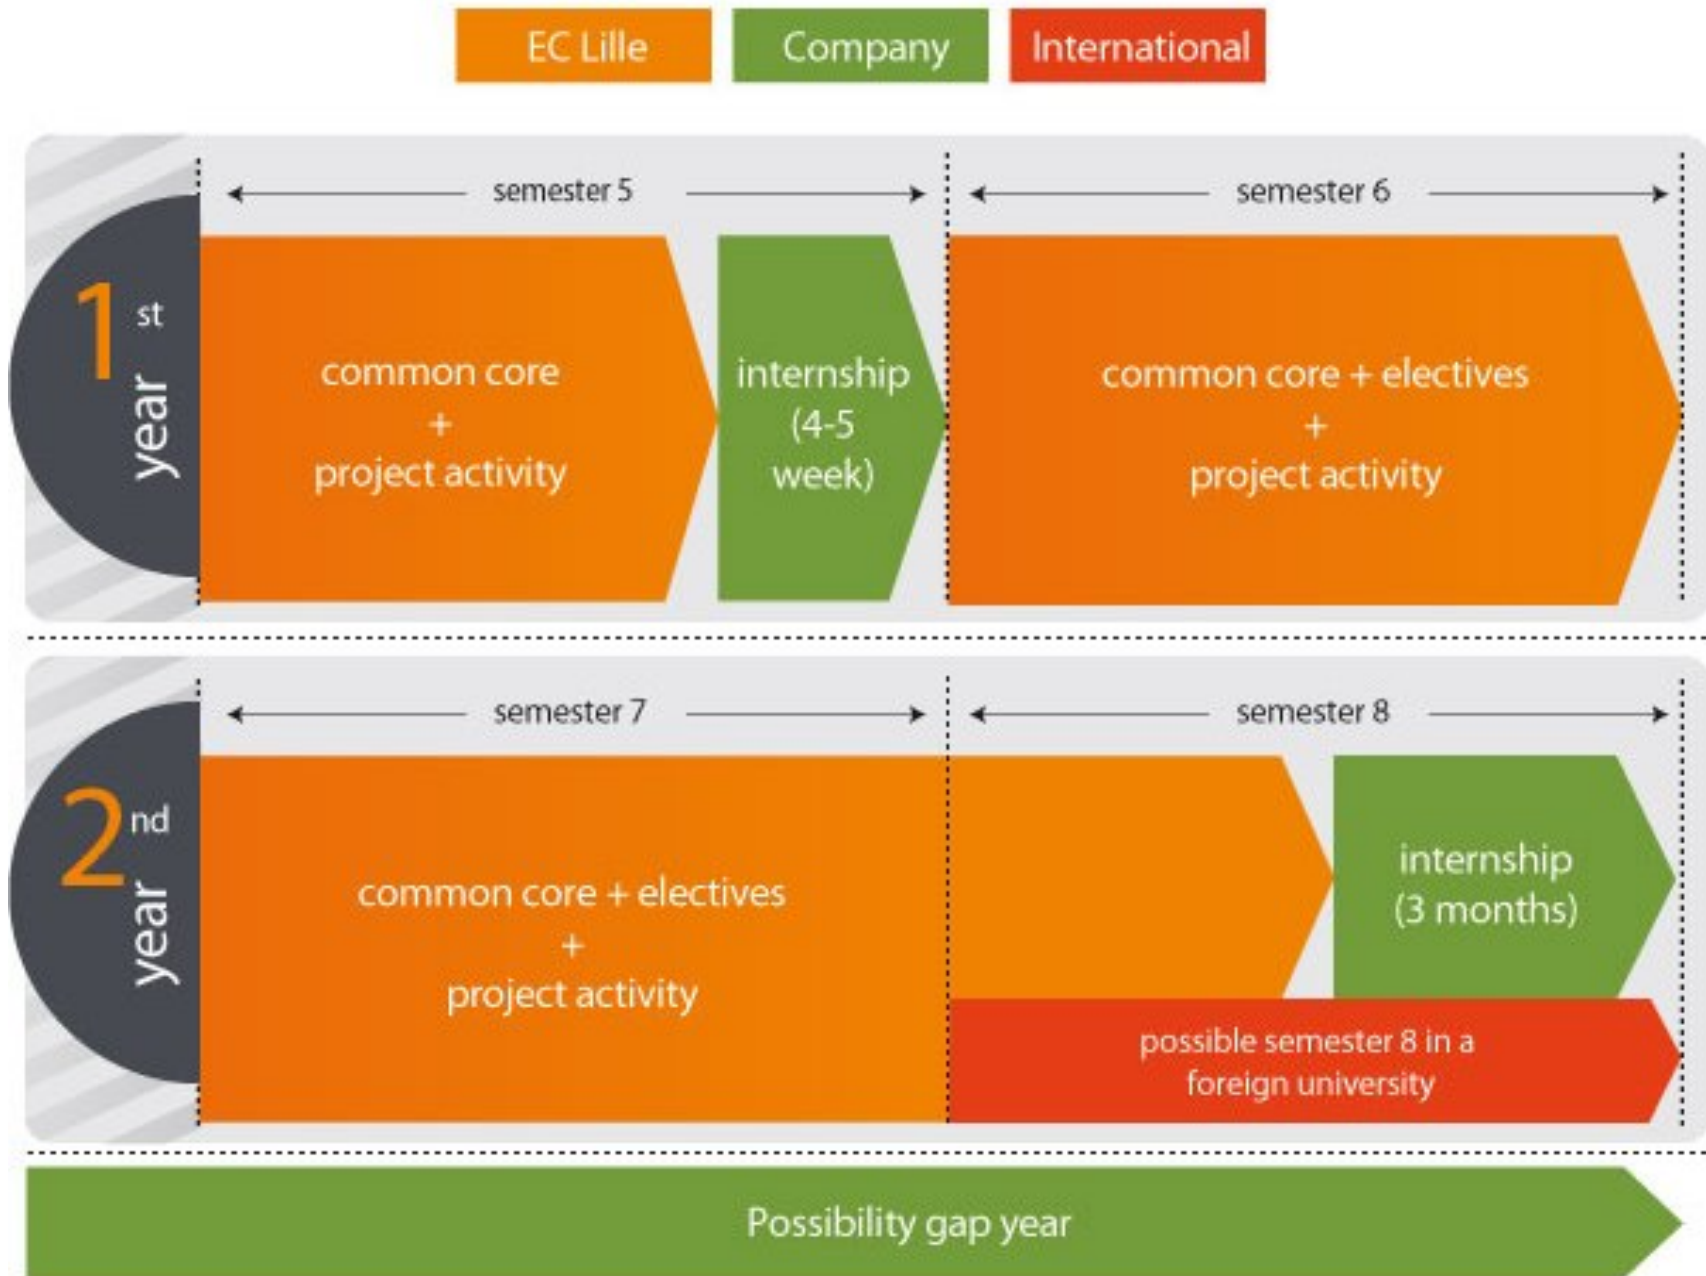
EC Lille
Company
International

1st year

semester 5

common core
+
project activity

internship
(4-5
week)

semester 6

common core + electives
+
project activity

2nd year

semester 7

common core + electives
+
project activity

semester 8

internship
(3 months)

possible semester 8 in a foreign university

Possibility gap year